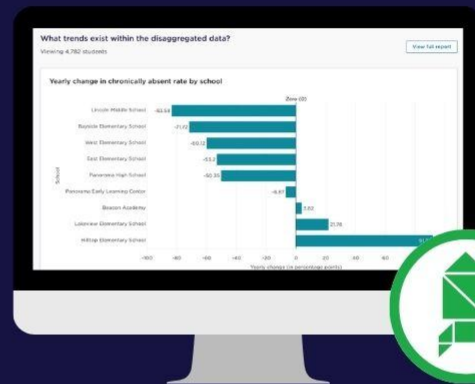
What trends exist within the disaggregated data?

Viewing 4,782 students

View full report

Yearly change in chronically absent rate by school

Zero (0)

School

| School | Value |
|---|---|
| Lincoln Middle School | -80.58 |
| Bayside Elementary School | -71.02 |
| West Elementary School | -69.12 |
| East Elementary School | -53.2 |
| Panorama High School | -50.35 |
| Panorama Early Learning Center | -8.67 |
| Beacon Academy | 7.02 |
| Lakeview Elementary School | 21.76 |
| Hilltop Elementary School | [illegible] |

-100 -80 -60 -40 -20 0 20 40 60

Yearly change (in percentage points)